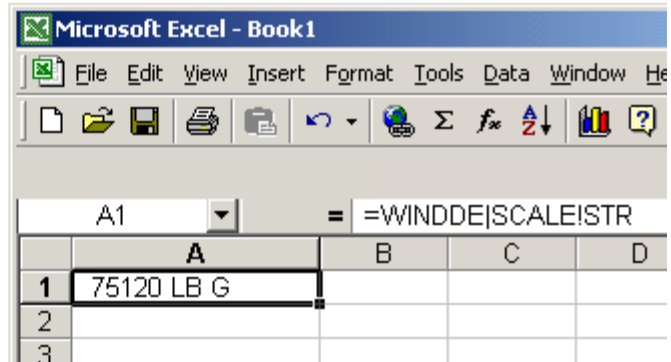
Microsoft Excel - Book1

File Edit View Insert Format Tools Data Window He

Σ $f_x$

A1 = =WINDDE|SCALE!STR

| | A | B | C | D |
|---|---|---|---|---|
| 1 | 75120 LB G | | | |
| 2 | | | | |
| 3 | | | | |